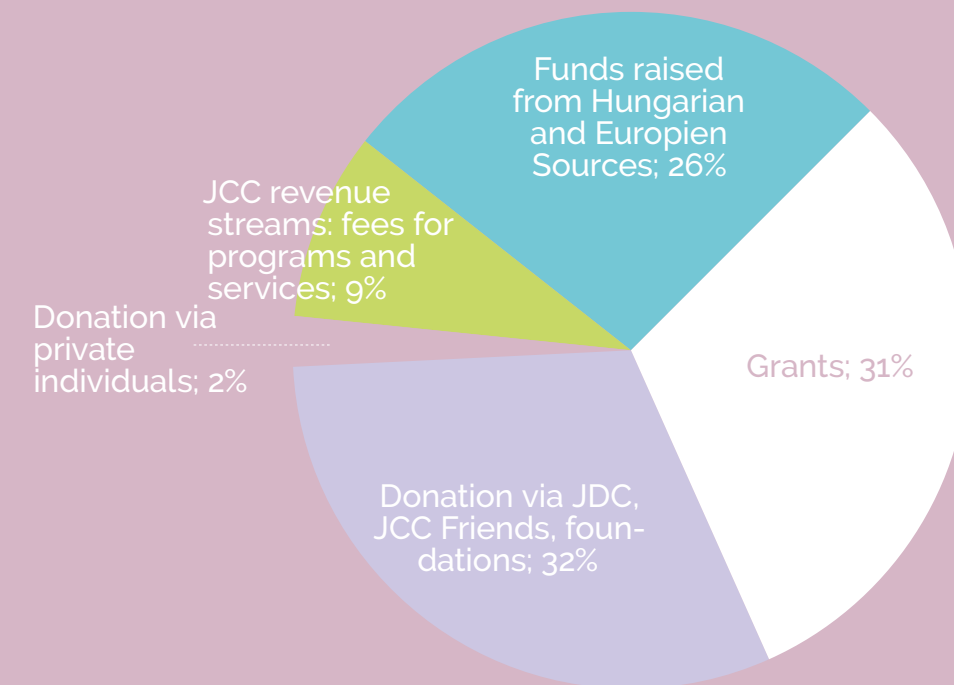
Funds raised from Hungarian and Europien Sources; 26%

JCC revenue streams: fees for programs and services; 9%

Donation via private individuals; 2%

Grants; 31%

Donation via JDC, JCC Friends, foundations; 32%